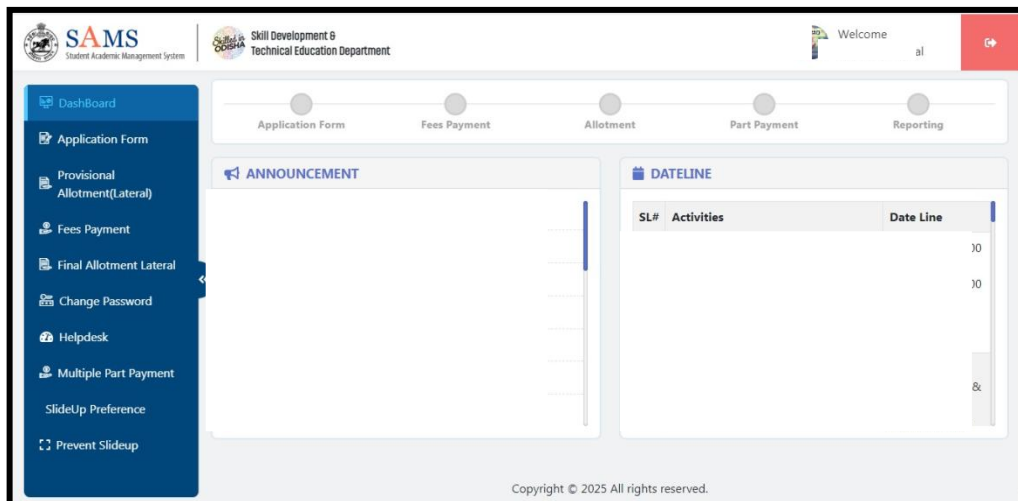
SAMS
Student Academic Management System

Skilled in ODISHA

Skill Development & Technical Education Department

Welcome
al

DashBoard
Application Form
Provisional Allotment(Lateral)
Fees Payment
Final Allotment Lateral
Change Password
Helpdesk
Multiple Part Payment
SlideUp Preference
Prevent Slideup

Application Form
Fees Payment
Allotment
Part Payment
Reporting

ANNOUNCEMENT

DATELINE

| SL# | Activities | Date Line |
|---|---|---|
| | | )0 |
| | | )0 |
| | | & |

Copyright © 2025 All rights reserved.